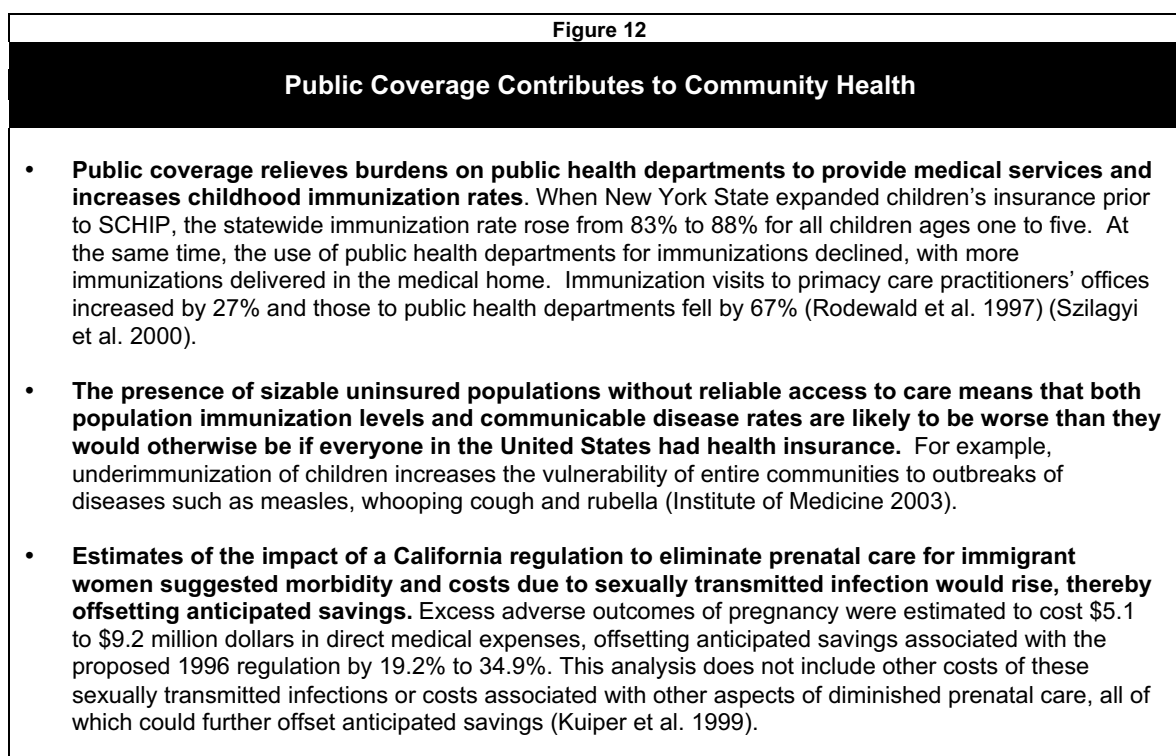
Figure 12

Public Coverage Contributes to Community Health

• **Public coverage relieves burdens on public health departments to provide medical services and increases childhood immunization rates**. When New York State expanded children's insurance prior to SCHIP, the statewide immunization rate rose from 83% to 88% for all children ages one to five. At the same time, the use of public health departments for immunizations declined, with more immunizations delivered in the medical home. Immunization visits to primacy care practitioners' offices increased by 27% and those to public health departments fell by 67% (Rodewald et al. 1997) (Szilagyi et al. 2000).

• **The presence of sizable uninsured populations without reliable access to care means that both population immunization levels and communicable disease rates are likely to be worse than they would otherwise be if everyone in the United States had health insurance.** For example, underimmunization of children increases the vulnerability of entire communities to outbreaks of diseases such as measles, whooping cough and rubella (Institute of Medicine 2003).

• **Estimates of the impact of a California regulation to eliminate prenatal care for immigrant women suggested morbidity and costs due to sexually transmitted infection would rise, thereby offsetting anticipated savings.** Excess adverse outcomes of pregnancy were estimated to cost \$5.1 to \$9.2 million dollars in direct medical expenses, offsetting anticipated savings associated with the proposed 1996 regulation by 19.2% to 34.9%. This analysis does not include other costs of these sexually transmitted infections or costs associated with other aspects of diminished prenatal care, all of which could further offset anticipated savings (Kuiper et al. 1999).